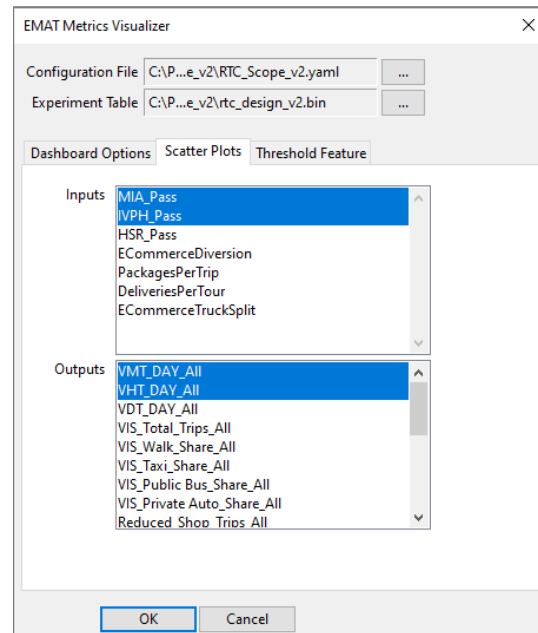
EMAT Metrics Visualizer

×

Configuration File C:\P...e_v2\RTC_Scope_v2.yaml ...

Experiment Table C:\P...e_v2\rtc_design_v2.bin ...

Dashboard Options Scatter Plots Threshold Feature

Inputs
MIA_Pass
IVPH_Pass
HSR_Pass
ECommerceDiversion
PackagesPerTrip
DeliveriesPerTour
ECommerceTruckSplit

Outputs
VMT_DAY_All
VHT_DAY_All
VDT_DAY_All
VIS_Total_Trips_All
VIS_Walk_Share_All
VIS_Taxi_Share_All
VIS_Public Bus_Share_All
VIS_Private Auto_Share_All
Reduced_Shop_Trips_All

OK Cancel